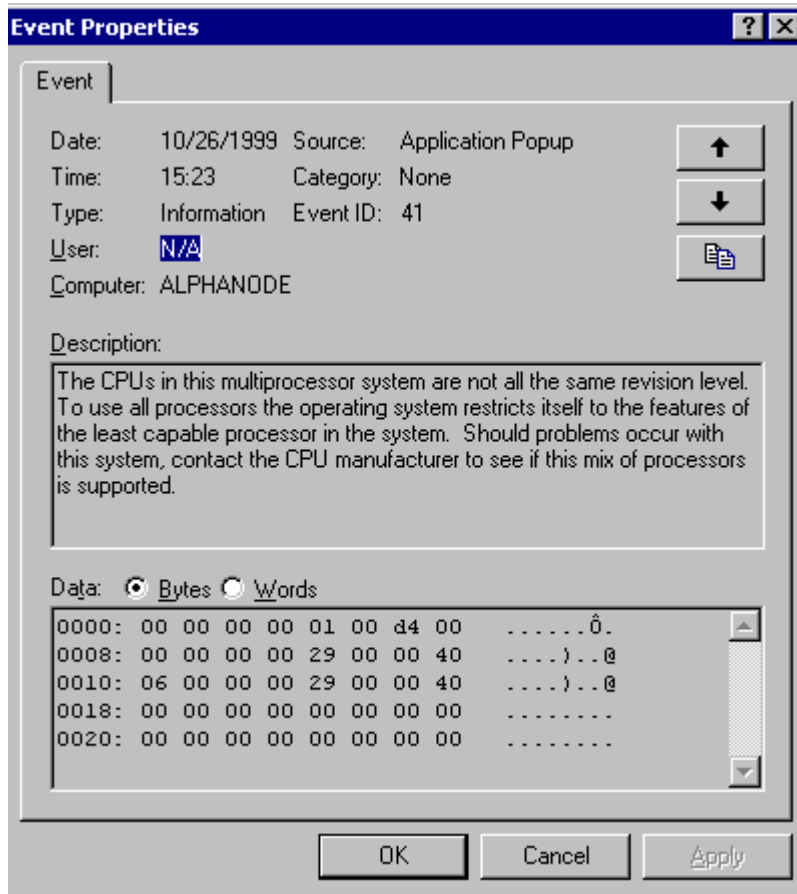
Event Properties

Event

Date: 10/26/1999 Source: Application Popup
Time: 15:23 Category: None
Type: Information Event ID: 41
User: N/A
Computer: ALPHANODE

Description:
The CPUs in this multiprocessor system are not all the same revision level. To use all processors the operating system restricts itself to the features of the least capable processor in the system. Should problems occur with this system, contact the CPU manufacturer to see if this mix of processors is supported.

Data: Bytes Words
0000: 00 00 00 00 01 00 d4 00 ......Ô.
0008: 00 00 00 00 29 00 00 40 ....)..@
0010: 06 00 00 00 29 00 00 40 ....)..@
0018: 00 00 00 00 00 00 00 00 ........
0020: 00 00 00 00 00 00 00 00 ........

OK Cancel Apply